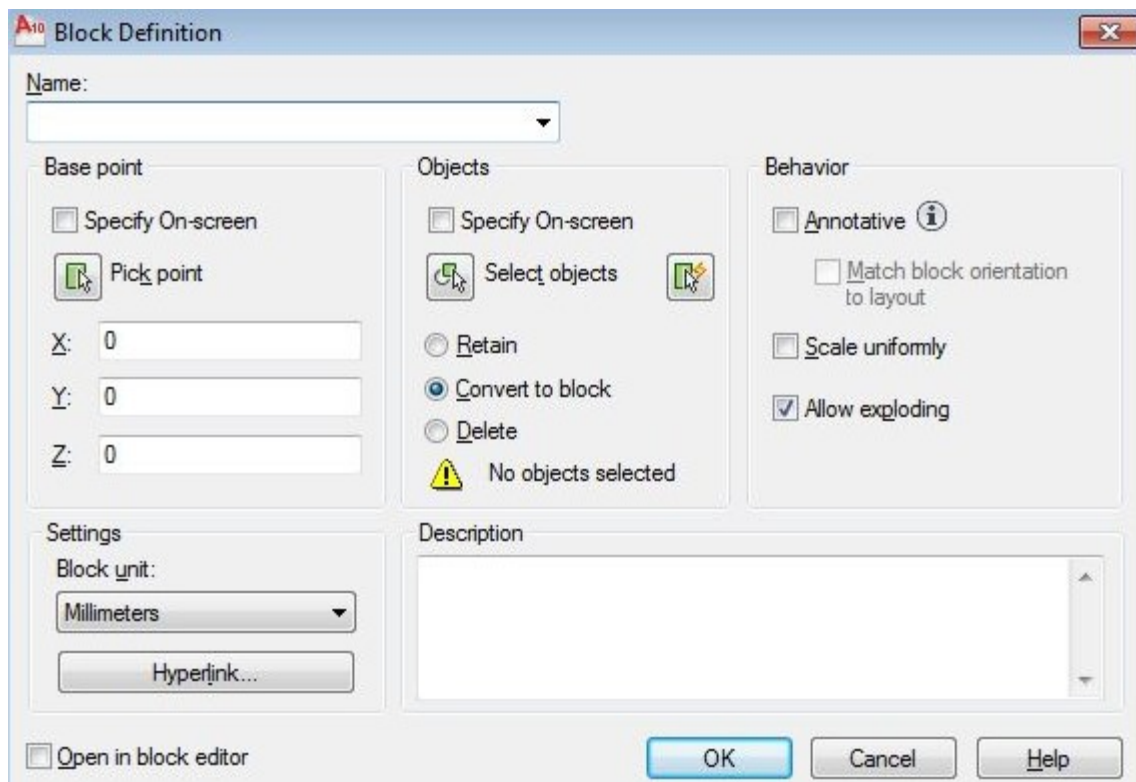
Block Definition

Name:

Base point

Specify On-screen

Pick point

X: 0

Y: 0

Z: 0

Objects

Specify On-screen

Select objects

Retain

Convert to block

Delete

No objects selected

Behavior

Annotative

Match block orientation to layout

Scale uniformly

Allow exploding

Settings

Block unit:

Millimeters

Hyperlink...

Description

Open in block editor

OK

Cancel

Help